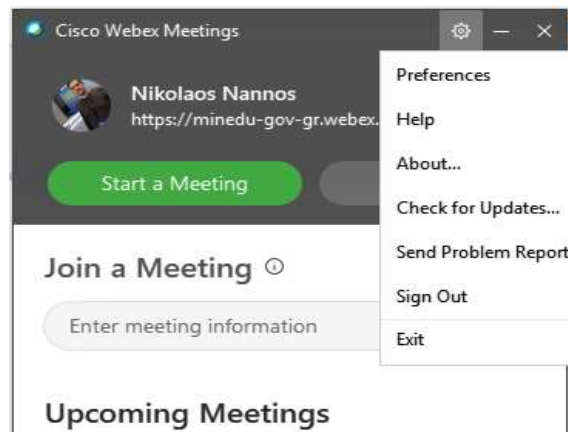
Cisco Webex Meetings

Nikolaos Nannos
https://minedu-gov-gr.webex.

Start a Meeting

Join a Meeting ⓘ

Enter meeting information

Upcoming Meetings

Preferences
Help
About...
Check for Updates...
Send Problem Report
Sign Out
Exit